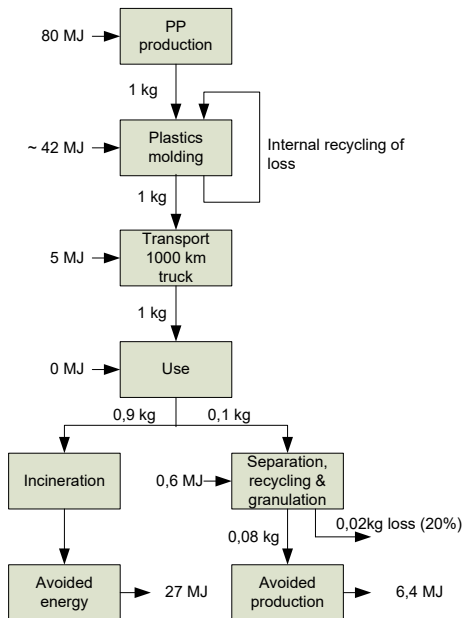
80 MJ

PP production

1 kg

~ 42 MJ

Plastics molding

Internal recycling of loss

1 kg

5 MJ

Transport 1000 km truck

1 kg

0 MJ

Use

0,9 kg

0,1 kg

Incineration

0,6 MJ

Separation, recycling & granulation

0,08 kg

0,02kg loss (20%)

Avoided energy

27 MJ

Avoided production

6,4 MJ